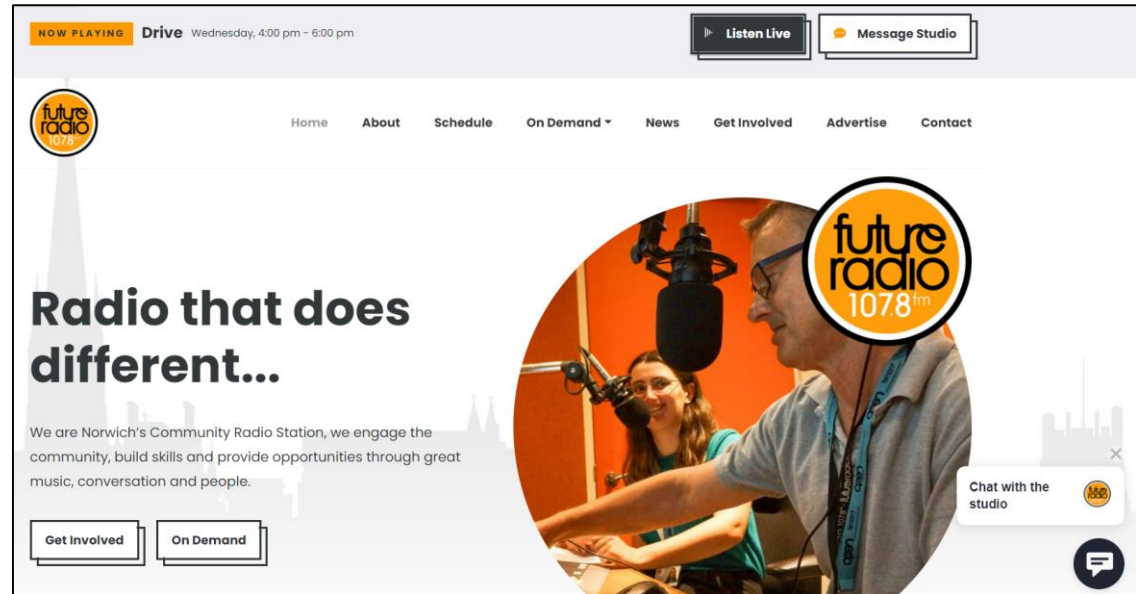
NOW PLAYING Drive Wednesday, 4:00 pm - 6:00 pm

Listen Live

Message Studio

future radio 1078

Home About Schedule On Demand News Get Involved Advertise Contact

future radio 107.8fm

Radio that does different...

We are Norwich's Community Radio Station, we engage the community, build skills and provide opportunities through great music, conversation and people.

Get Involved

On Demand

Chat with the studio